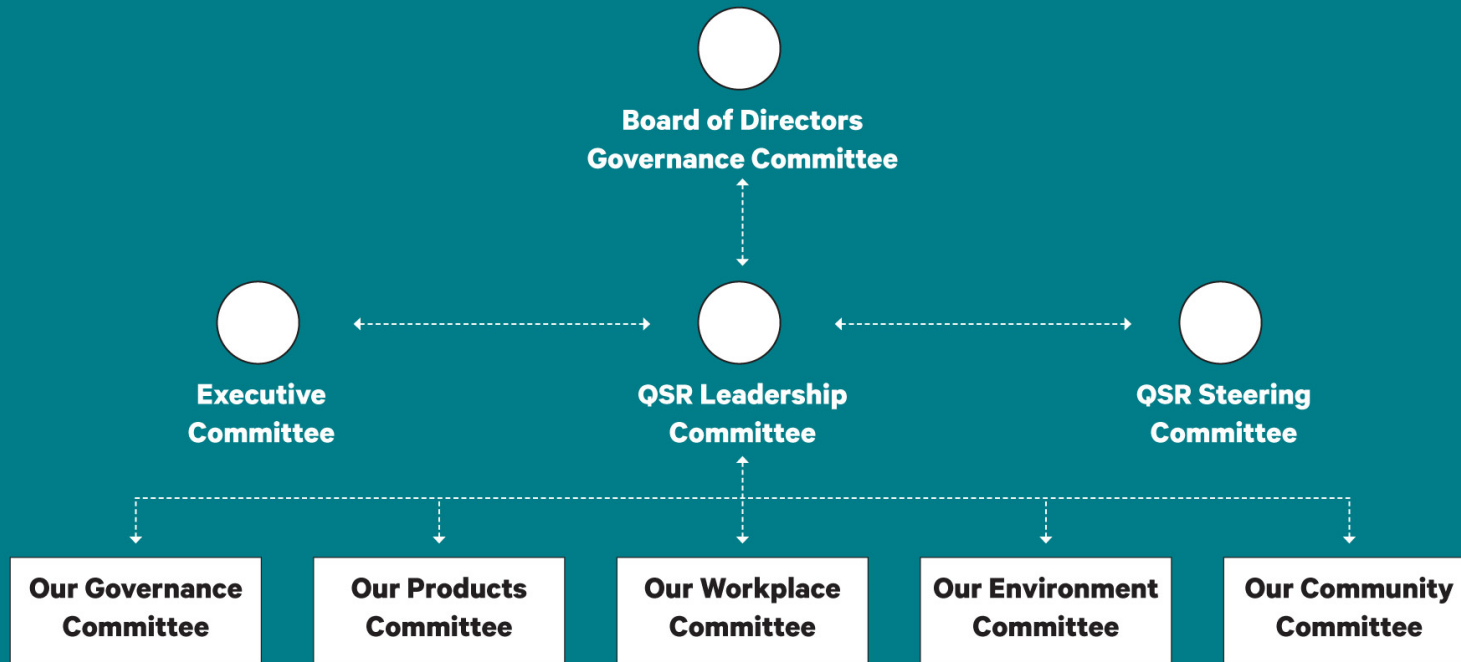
Board of Directors
Governance Committee

Executive Committee

QSR Leadership Committee

QSR Steering Committee

Our Governance Committee

Our Products Committee

Our Workplace Committee

Our Environment Committee

Our Community Committee